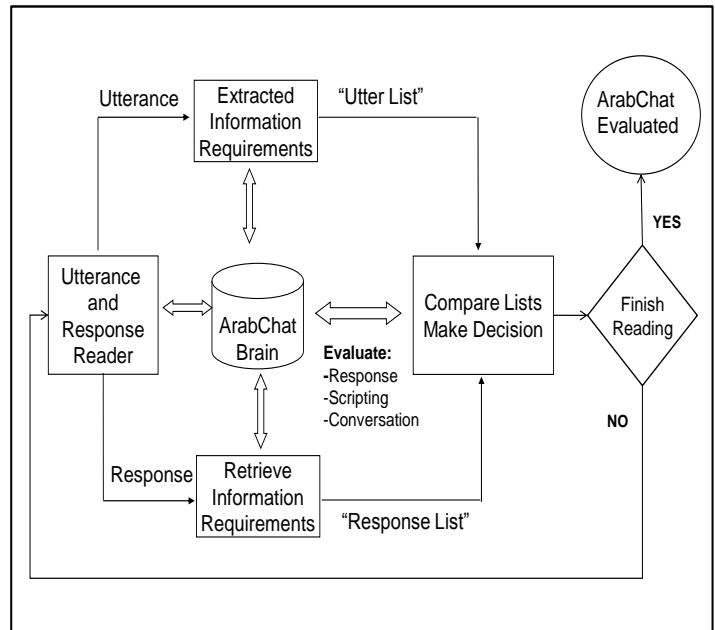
Utterance

Extracted Information Requirements

"Utter List"

ArabChat Evaluated

YES

Utterance and Response Reader

ArabChat Brain

Compare Lists Make Decision

Finish Reading

Evaluate:
-Response
-Scripting
-Conversation

NO

Response

Retrieve Information Requirements

"Response List"